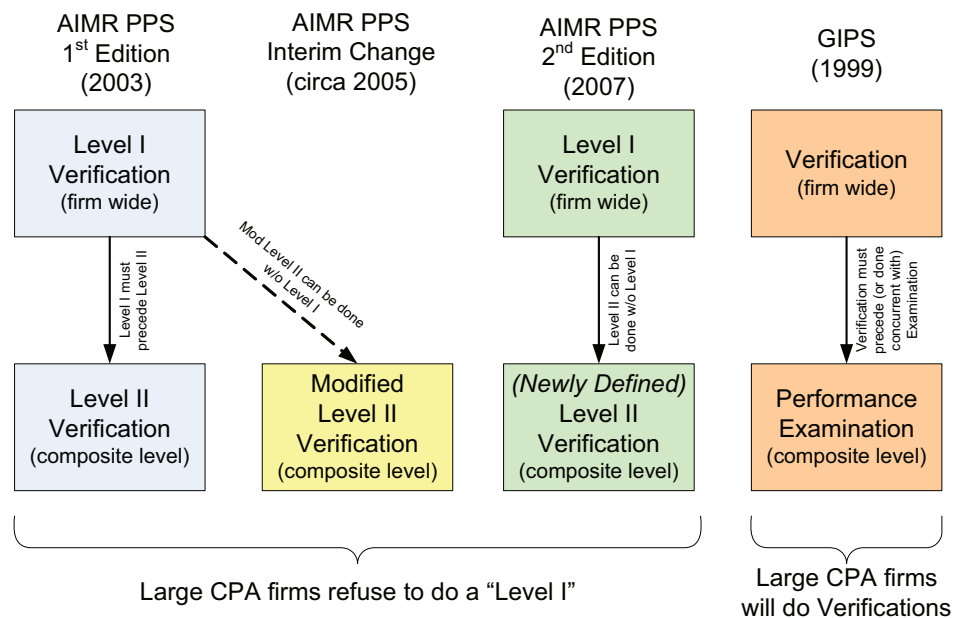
AIMR PPS
1$^{st}$ Edition
(2003)

AIMR PPS
Interim Change
(circa 2005)

AIMR PPS
2$^{nd}$ Edition
(2007)

GIPS
(1999)

Level I
Verification
(firm wide)

Level I must precede Level II

Mod Level II can be done w/o Level I

Level II
Verification
(composite level)

Modified
Level II
Verification
(composite level)

Level I
Verification
(firm wide)

Level II can be done w/o Level I

*(Newly Defined)*
Level II
Verification
(composite level)

Verification
(firm wide)

Verification must precede (or done concurrent with) Examination

Performance
Examination
(composite level)

Large CPA firms refuse to do a “Level I”

Large CPA firms
will do Verifications